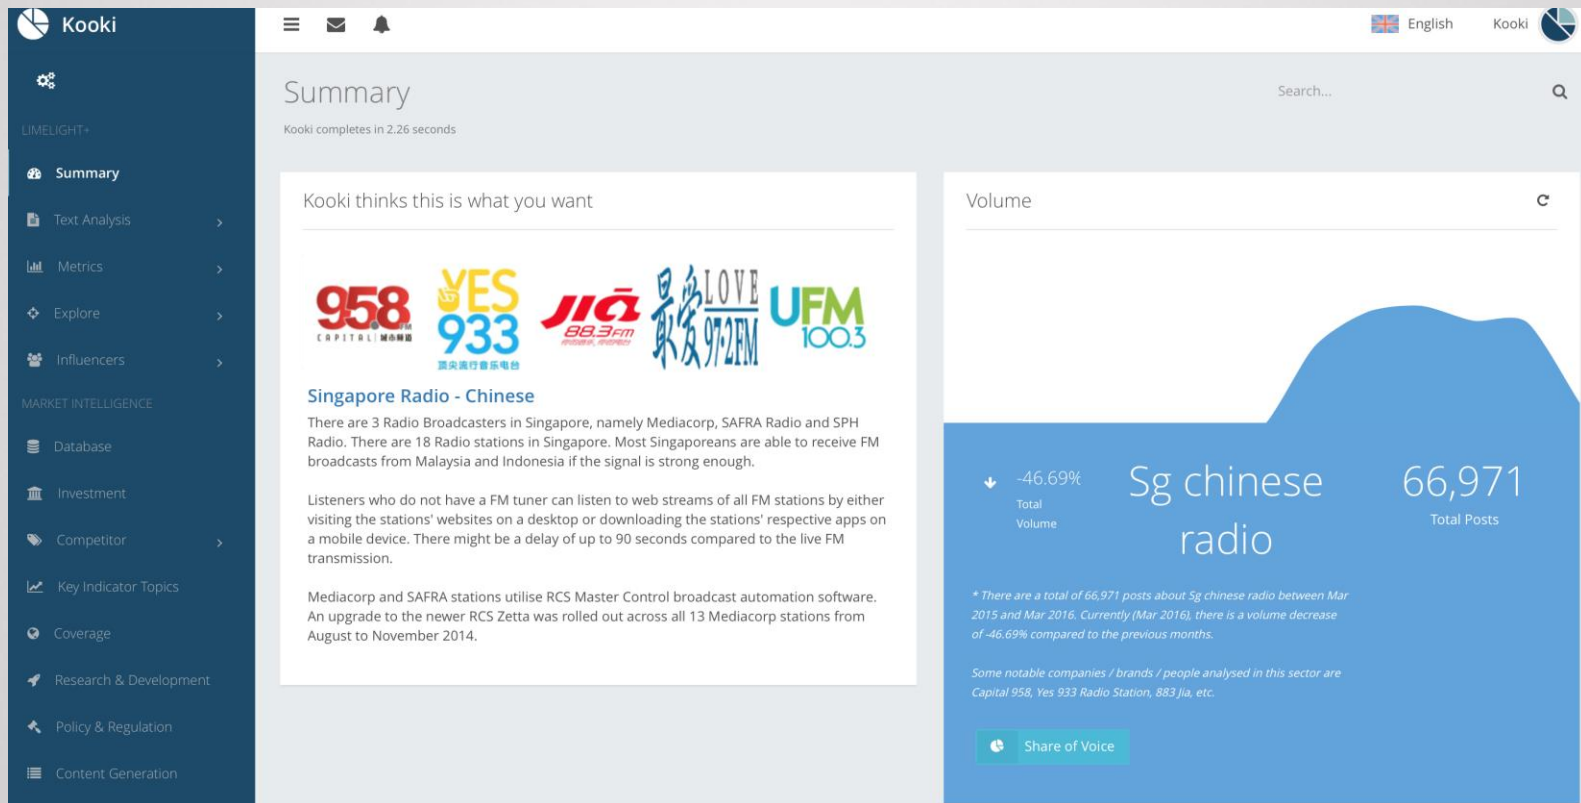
Kooki

LIMELIGHT+

Summary

Text Analysis

Metrics

Explore

Influencers

MARKET INTELLIGENCE

Database

Investment

Competitor

Key Indicator Topics

Coverage

Research & Development

Policy & Regulation

Content Generation

English

Kooki

Summary

Kooki completes in 2.26 seconds

Search...

Kooki thinks this is what you want

958 CAPITAL 城市频道

YES 933 顶尖流行音乐电台

JIA 88.3FM

最爱 LOVE 97.2FM

UFM 100.3

Singapore Radio - Chinese

There are 3 Radio Broadcasters in Singapore, namely Mediacorp, SAFRA Radio and SPH Radio. There are 18 Radio stations in Singapore. Most Singaporeans are able to receive FM broadcasts from Malaysia and Indonesia if the signal is strong enough.

Listeners who do not have a FM tuner can listen to web streams of all FM stations by either visiting the stations' websites on a desktop or downloading the stations' respective apps on a mobile device. There might be a delay of up to 90 seconds compared to the live FM transmission.

Mediacorp and SAFRA stations utilise RCS Master Control broadcast automation software. An upgrade to the newer RCS Zetta was rolled out across all 13 Mediacorp stations from August to November 2014.

Volume

-46.69%

Total Volume

Sg chinese radio

66,971

Total Posts

* There are a total of 66,971 posts about Sg chinese radio between Mar 2015 and Mar 2016. Currently (Mar 2016), there is a volume decrease of -46.69% compared to the previous months.

Some notable companies / brands / people analysed in this sector are Capital 958, Yes 933 Radio Station, 883 Jia, etc.

Share of Voice